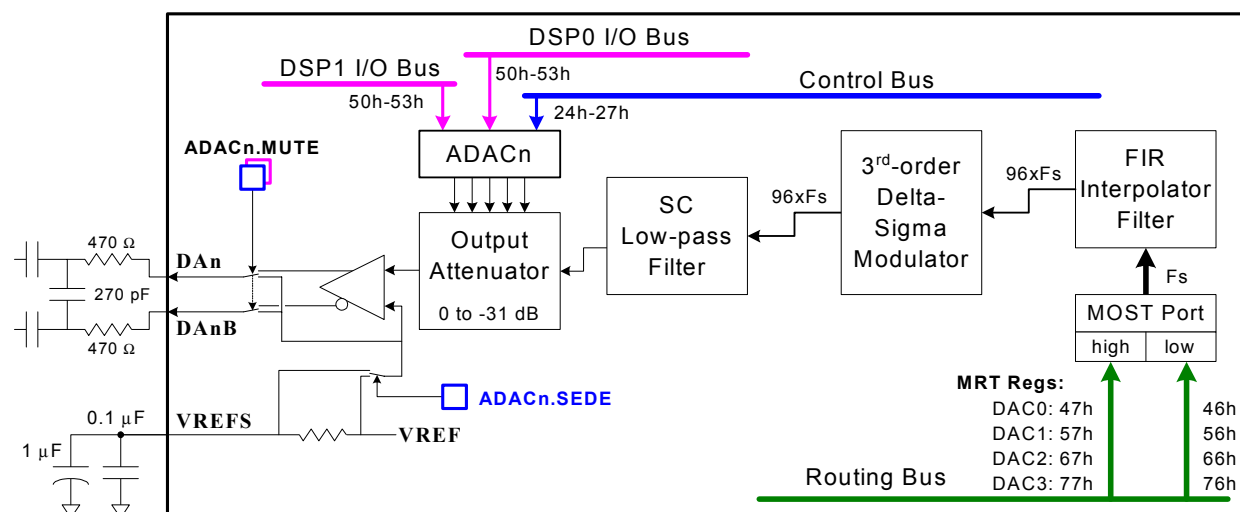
DSP0 I/O Bus
DSP1 I/O Bus
50h-53h
Control Bus
50h-53h
24h-27h
ADACn.MUTE
ADACn
$3^{rd}$-order Delta-Sigma Modulator
FIR Interpolator Filter
96xFs
96xFs
SC Low-pass Filter
Output Attenuator
0 to -31 dB
470 Ω
DAn
270 pF
DAnB
470 Ω
Fs
MOST Port
high
low
ADACn.SEDE
MRT Regs:
0.1 μF
VREFS
VREF
1 μF
DAC0: 47h
DAC1: 57h
DAC2: 67h
DAC3: 77h
46h
56h
66h
76h
Routing Bus